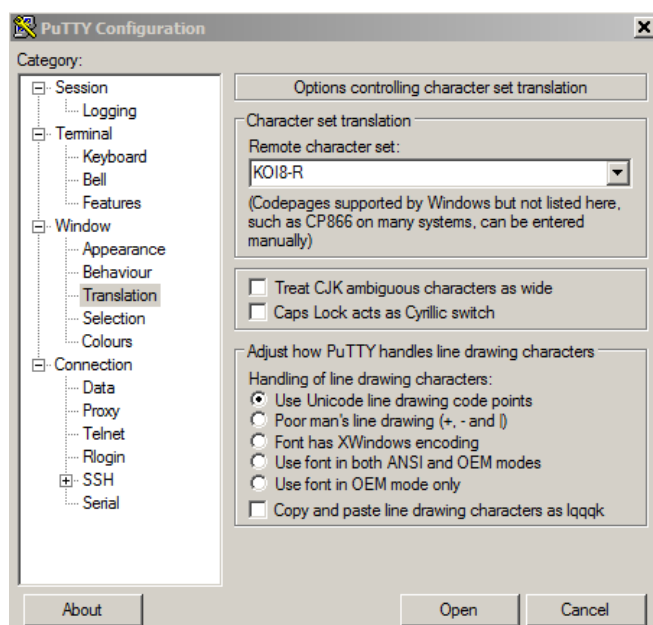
PuTTY Configuration

Category:

Session
Logging
Terminal
Keyboard
Bell
Features
Window
Appearance
Behaviour
Translation
Selection
Colours
Connection
Data
Proxy
Telnet
Rlogin
SSH
Serial

Options controlling character set translation

Character set translation
Remote character set:
KOI8-R
(Codepages supported by Windows but not listed here, such as CP866 on many systems, can be entered manually)

Treat CJK ambiguous characters as wide
Caps Lock acts as Cyrillic switch

Adjust how PuTTY handles line drawing characters
Handling of line drawing characters:
Use Unicode line drawing code points
Poor man's line drawing (+, - and |)
Font has XWindows encoding
Use font in both ANSI and OEM modes
Use font in OEM mode only
Copy and paste line drawing characters as lqqqk

About
Open
Cancel